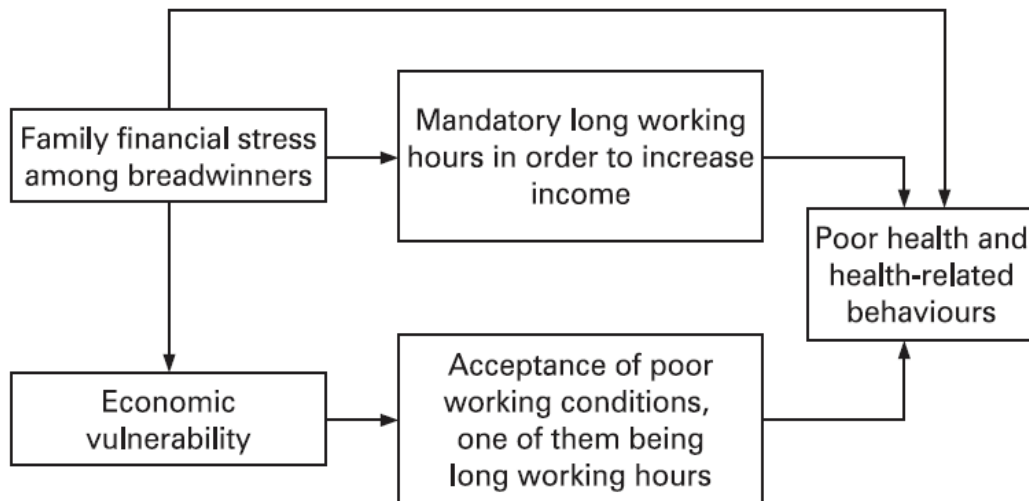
Family financial stress among breadwinners

Mandatory long working hours in order to increase income

Poor health and health-related behaviours

Economic vulnerability

Acceptance of poor working conditions, one of them being long working hours